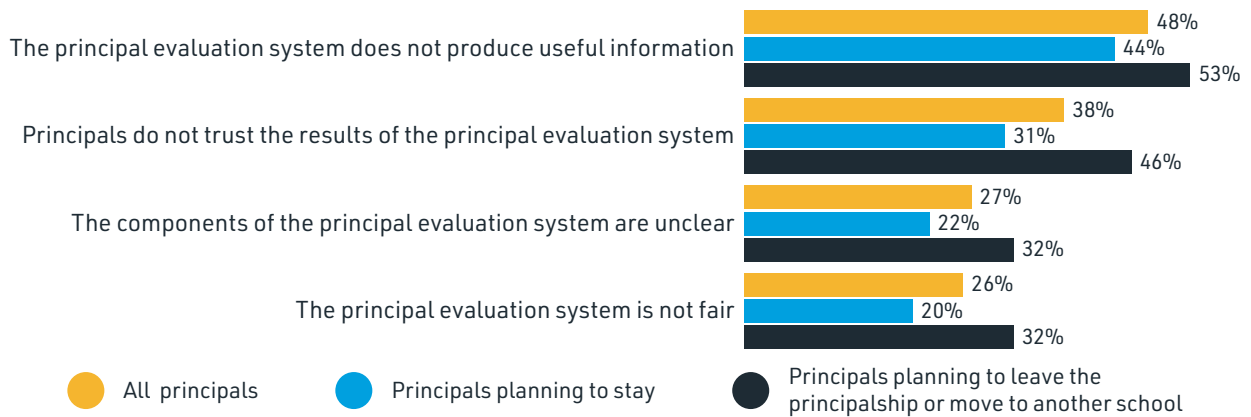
The principal evaluation system does not produce useful information
48%
44%
53%

Principals do not trust the results of the principal evaluation system
38%
31%
46%

The components of the principal evaluation system are unclear
27%
22%
32%

The principal evaluation system is not fair
26%
20%
32%

All principals
Principals planning to stay
Principals planning to leave the principalship or move to another school